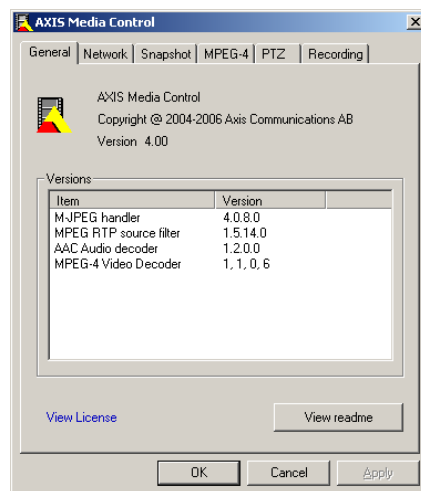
AXIS Media Control

X

General | Network | Snapshot | MPEG-4 | PTZ | Recording

AXIS Media Control
Copyright @ 2004-2006 Axis Communications AB
Version 4.00

Versions

| Item | Version |
|---|---|
| M-JPEG handler | 4.0.8.0 |
| MPEG RTP source filter | 1.5.14.0 |
| AAC Audio decoder | 1.2.0.0 |
| MPEG-4 Video Decoder | 1, 1, 0, 6 |

View License

View readme

OK

Cancel

Apply